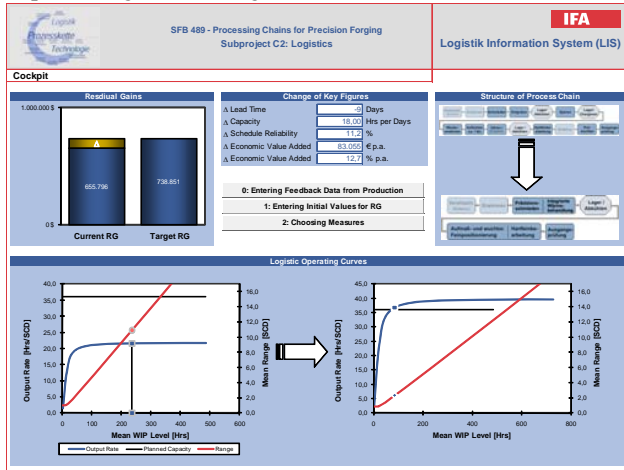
Logistik Prozesskette Technologie

SFB 489 - Processing Chains for Precision Forging
Subproject C2: Logistics

IFA
Logistik Information System (LIS)

Cockpit

Resdiual Gains

1.000.000 $

Δ

655.796

738.851

0 $

Current RG

Target RG

Change of Key Figures

| | | |
|---|---|---|
| Δ Lead Time | -9 | Days |
| Δ Capacity | 18,00 | Hrs per Days |
| Δ Schedule Reliability | 11,2 | % |
| Δ Economic Value Added | 83.055 | € p.a. |
| Δ Economic Value Added | 12,7 | % p.a. |

0: Entering Feedback Data from Production

1: Entering Initial Values for RG

2: Choosing Measures

Structure of Process Chain

Präzisions-schmieden

Integrierte Wärme-behandlung

Lager / Zukaufteile

Aufmaß- und spanfreie Feinpositionierung

Hartfeinbe-arbeitung

Ausgangsprüfung

Logistic Operating Curves

40,0
35,0
30,0
25,0
20,0
15,0
10,0
5,0
0,0

Output Rate [Hrs/SCD]

16,0
14,0
12,0
10,0
8,0
6,0
4,0
2,0
0,0

Mean Range [SCD]

0 100 200 300 400 500 600

Mean WIP Level [Hrs]

45,0
40,0
35,0
30,0
25,0
20,0
15,0
10,0
5,0
0,0

Output Rate [Hrs/SCD]

16,0
14,0
12,0
10,0
8,0
6,0
4,0
2,0
0,0

Mean Range [SCD]

0 200 400 600 800

Mean WIP Level [Hrs]

Output Rate
Planned Capacity
Range